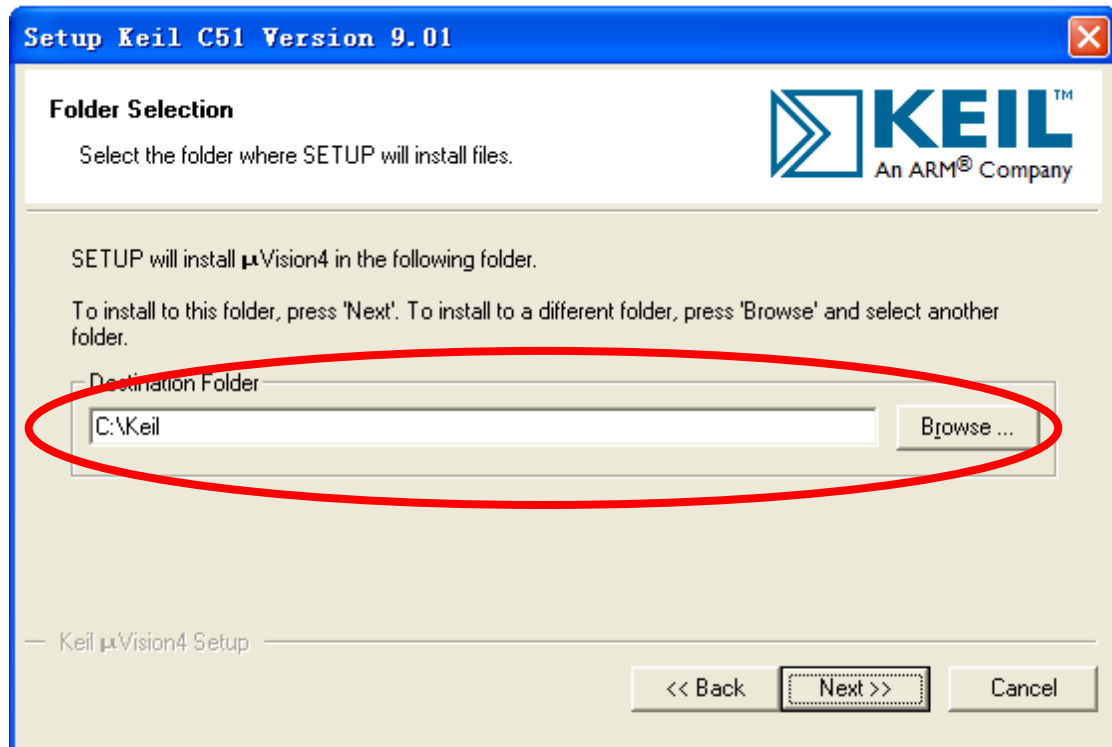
Setup Keil C51 Version 9.01

Folder Selection

Select the folder where SETUP will install files.

KEIL™
An ARM® Company

SETUP will install µVision4 in the following folder.

To install to this folder, press 'Next'. To install to a different folder, press 'Browse' and select another folder.

Destination Folder

C:\Keil

Browse ...

Keil µVision4 Setup

<< Back

Next >>

Cancel